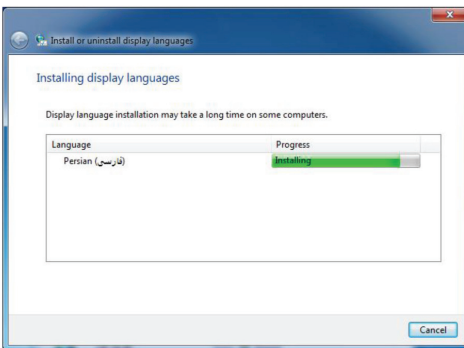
Install or uninstall display languages

Installing display languages

Display language installation may take a long time on some computers.

| Language | Progress |
|---|---|
| Persian (فارسی) | Installing |

Cancel